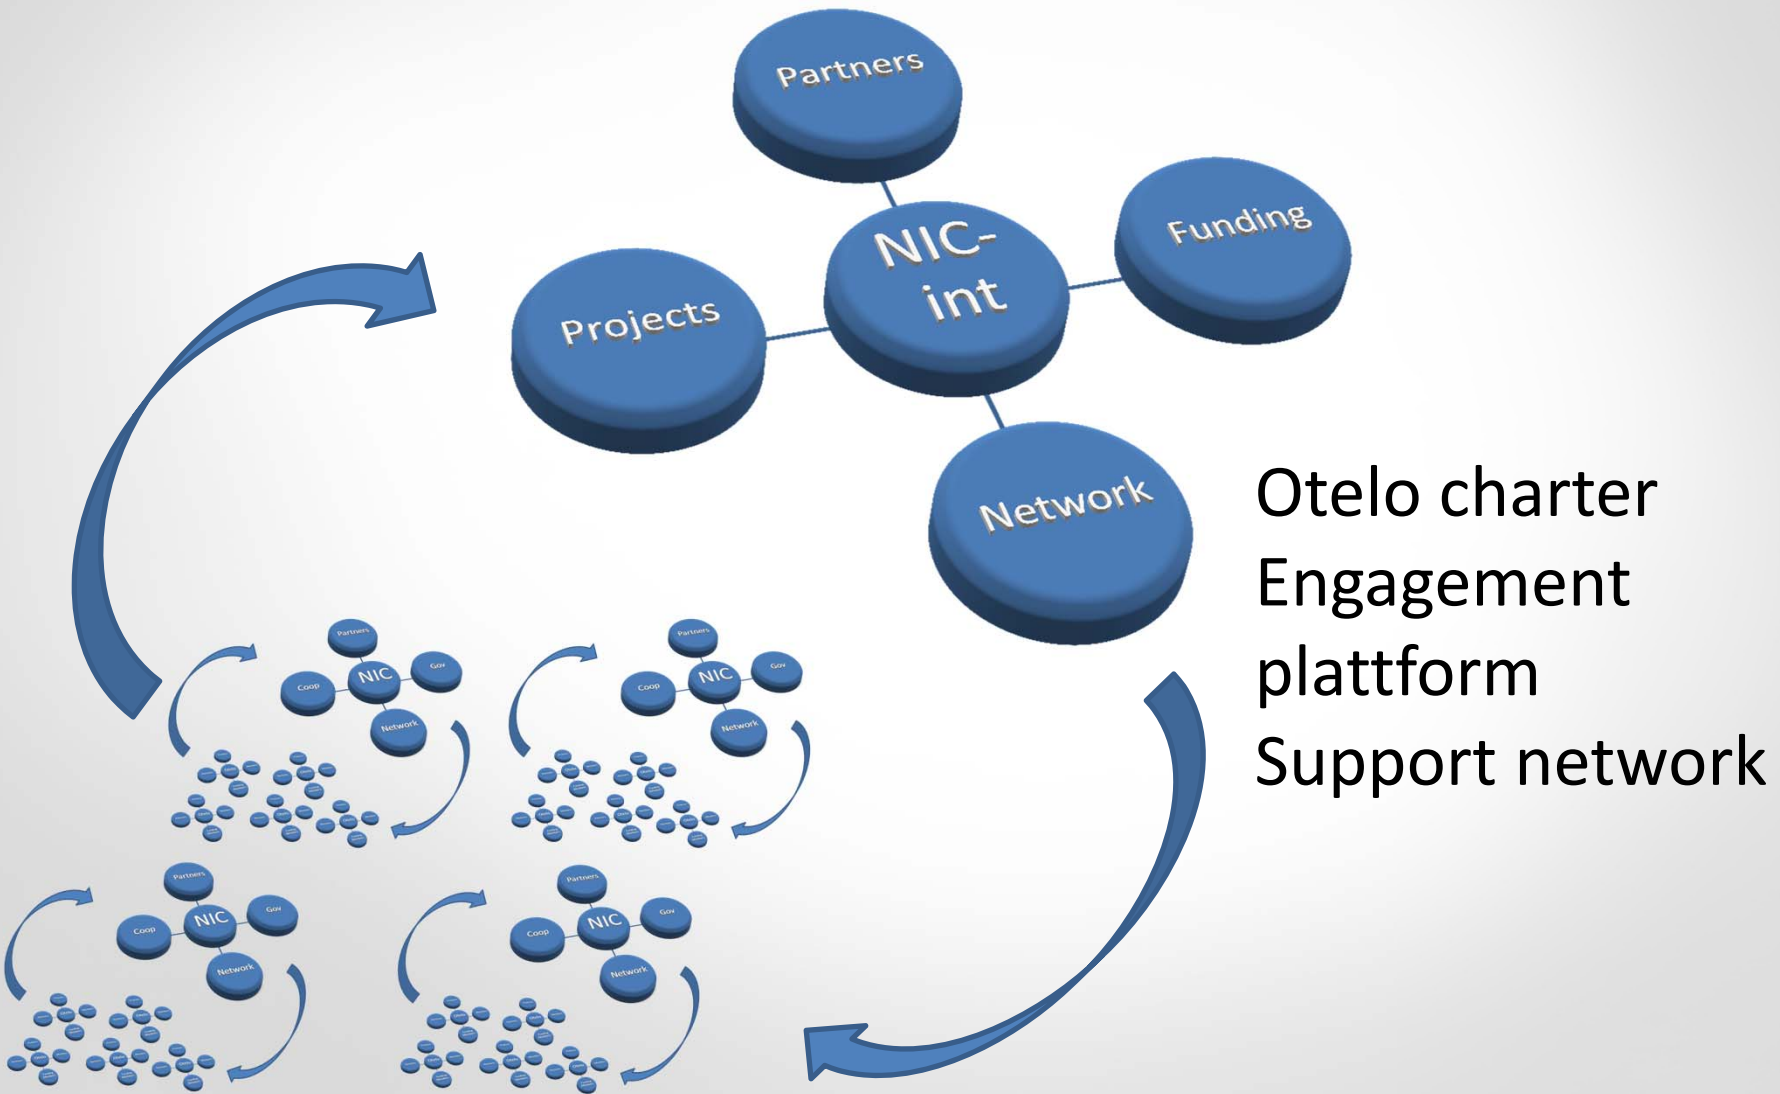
Partners

Projects

NIC-int

Funding

Network

Otelo charter
Engagement plattform
Support network

Partners
Coop
NIC
Gov
Network

Partners
Coop
NIC
Gov
Network

Partners
Coop
NIC
Gov
Network

Partners
Coop
NIC
Gov
Network